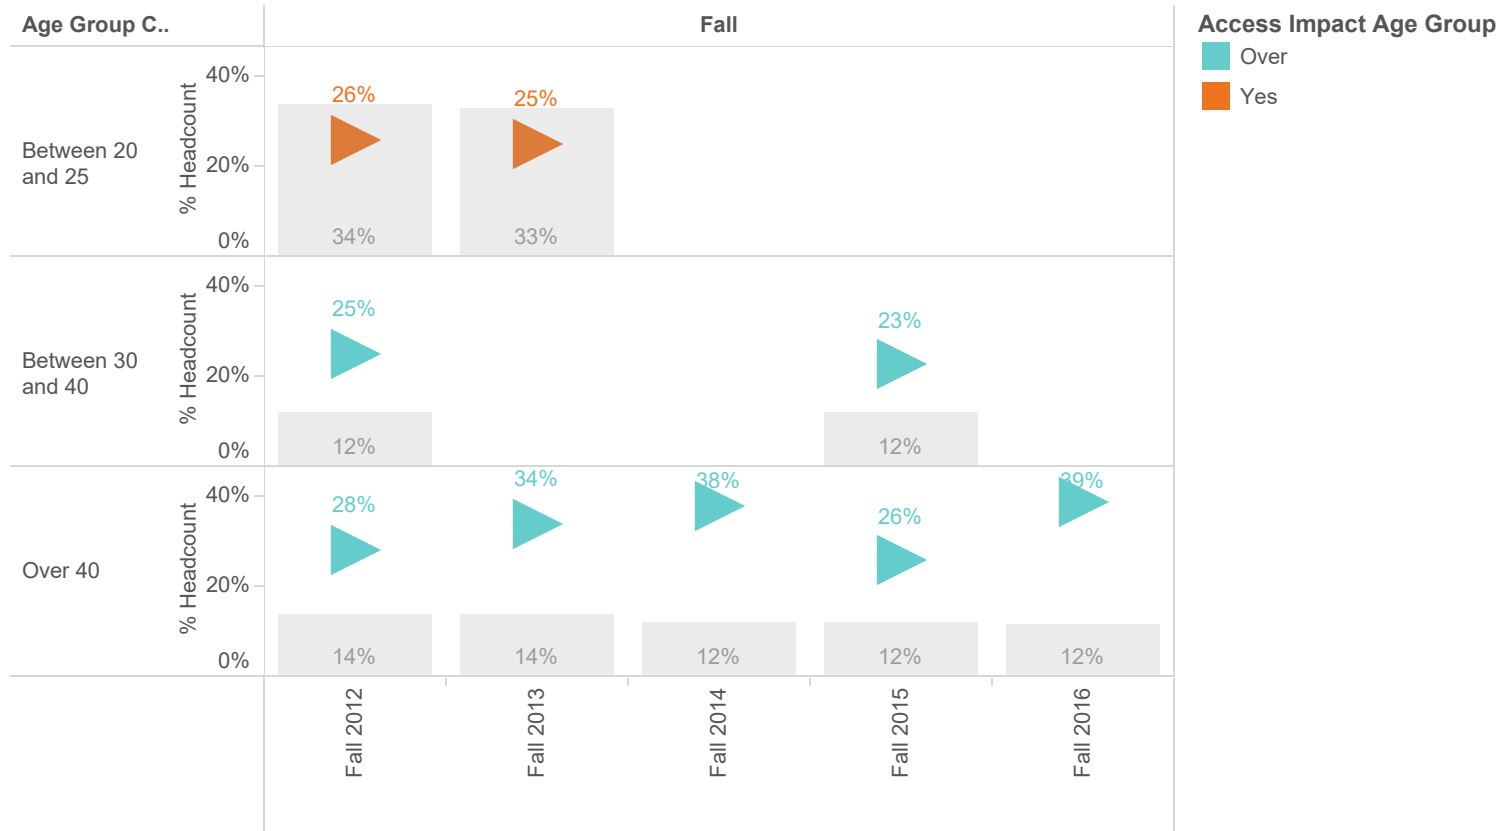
Age Group C..

Fall

Access Impact Age Group
Over
Yes

Between 20 and 25
% Headcount
40%
20%
0%
26%
25%
34%
33%

Between 30 and 40
% Headcount
40%
20%
0%
25%
23%
12%
12%

Over 40
% Headcount
40%
20%
0%
28%
34%
38%
26%
39%
14%
14%
12%
12%
12%

Fall 2012
Fall 2013
Fall 2014
Fall 2015
Fall 2016